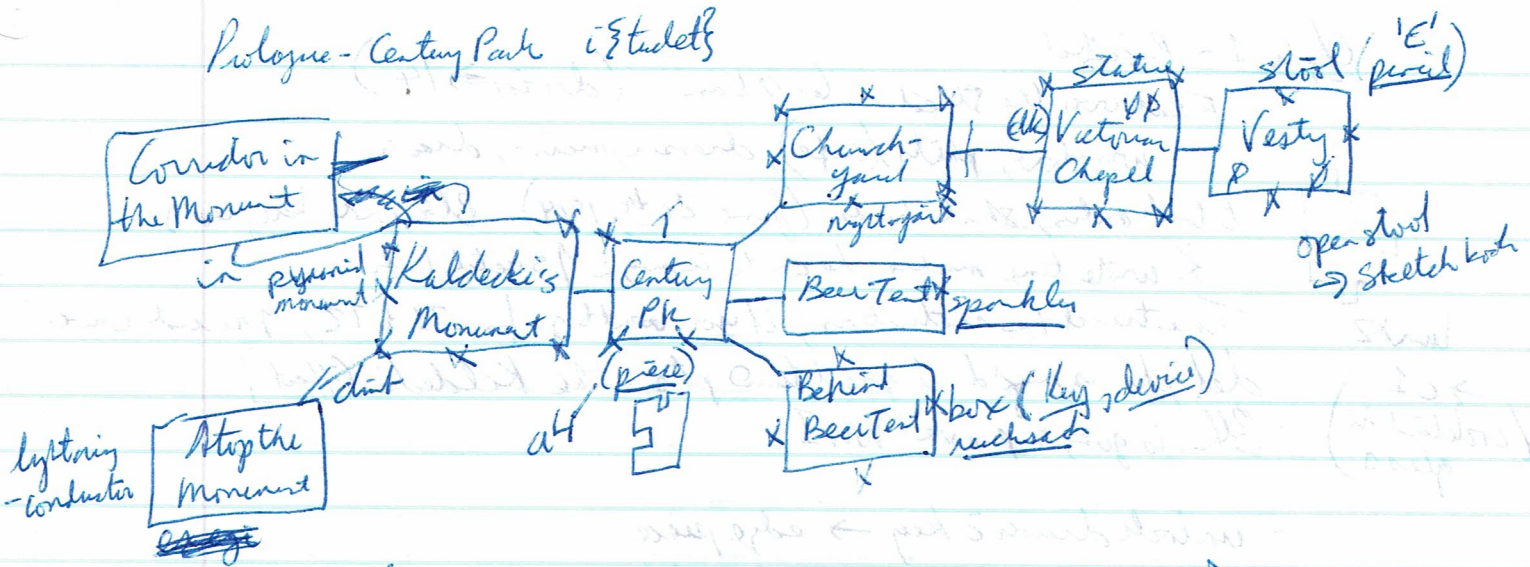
Prologue - Century Park i{tuclet}

Corridor in the Monument

in

pyramid monument

Kaldecki's Monument

climb

lightning -conductor

Atop the Monument

Century Pk

(piece)

a4

Church-yard

nightingale

(Elk)

statue

Victorian Chapel

stool

'E' (pencil)

Vestry

open stool → Sketch book

Beer Tent

sparkler

Behind Beer Tent

box (key, device)

rucksack